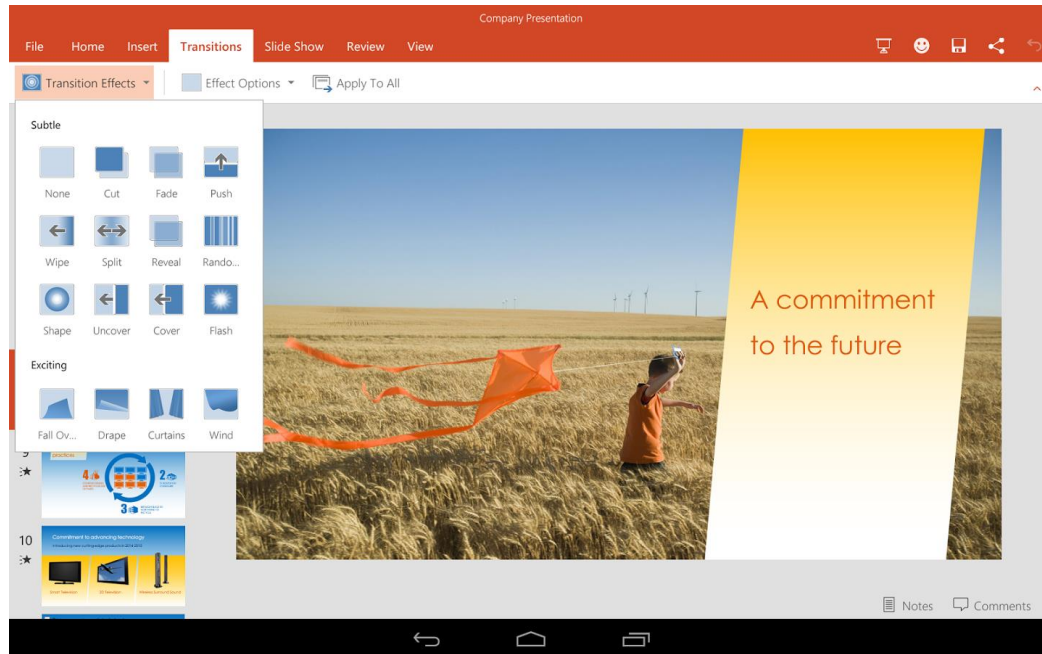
Company Presentation

File Home Insert Transitions Slide Show Review View

Transition Effects Effect Options Apply To All

Subtle

None Cut Fade Push

Wipe Split Reveal Rando...

Shape Uncover Cover Flash

Exciting

Fall Ov... Drape Curtains Wind

9

10

Commitment to advancing technology

A commitment to the future

Notes Comments